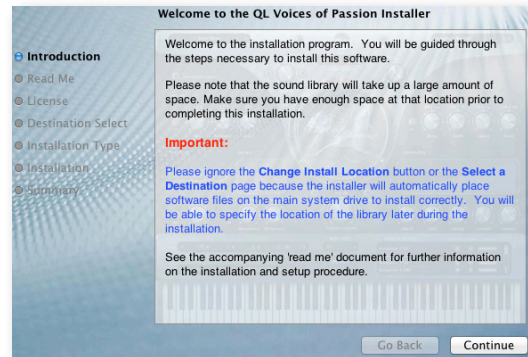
Welcome to the QL Voices of Passion Installer

Introduction
Read Me
License
Destination Select
Installation Type
Installation
Summary

Welcome to the installation program. You will be guided through the steps necessary to install this software.

Please note that the sound library will take up a large amount of space. Make sure you have enough space at that location prior to completing this installation.

Important:

Please ignore the Change Install Location button or the Select a Destination page because the installer will automatically place software files on the main system drive to install correctly. You will be able to specify the location of the library later during the installation.

See the accompanying 'read me' document for further information on the installation and setup procedure.

Go Back
Continue